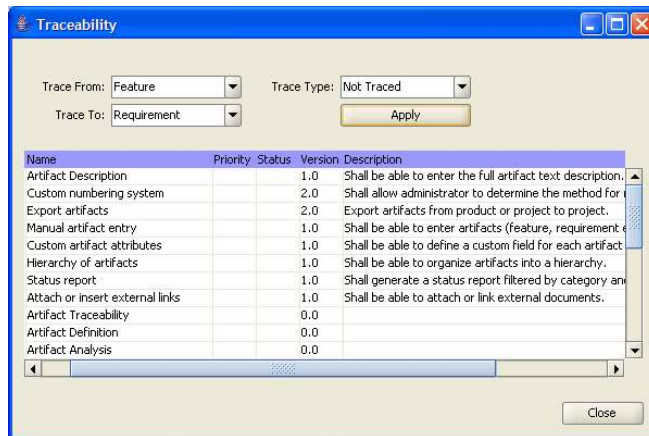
Traceability

Trace From: Feature
Trace Type: Not Traced
Trace To: Requirement
Apply

| Name | Priority | Status | Version | Description |
|---|---|---|---|---|
| Artifact Description | | | 1.0 | Shall be able to enter the full artifact text description. |
| Custom numbering system | | | 2.0 | Shall allow administrator to determine the method for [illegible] |
| Export artifacts | | | 2.0 | Export artifacts from product or project to project. |
| Manual artifact entry | | | 1.0 | Shall be able to enter artifacts (feature, requirement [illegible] |
| Custom artifact attributes | | | 1.0 | Shall be able to define a custom field for each artifact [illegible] |
| Hierarchy of artifacts | | | 1.0 | Shall be able to organize artifacts into a hierarchy. |
| Status report | | | 1.0 | Shall generate a status report filtered by category an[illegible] |
| Attach or insert external links | | | 1.0 | Shall be able to attach or link external documents. |
| Artifact Traceability | | | 0.0 | |
| Artifact Definition | | | 0.0 | |
| Artifact Analysis | | | 0.0 | |

Close